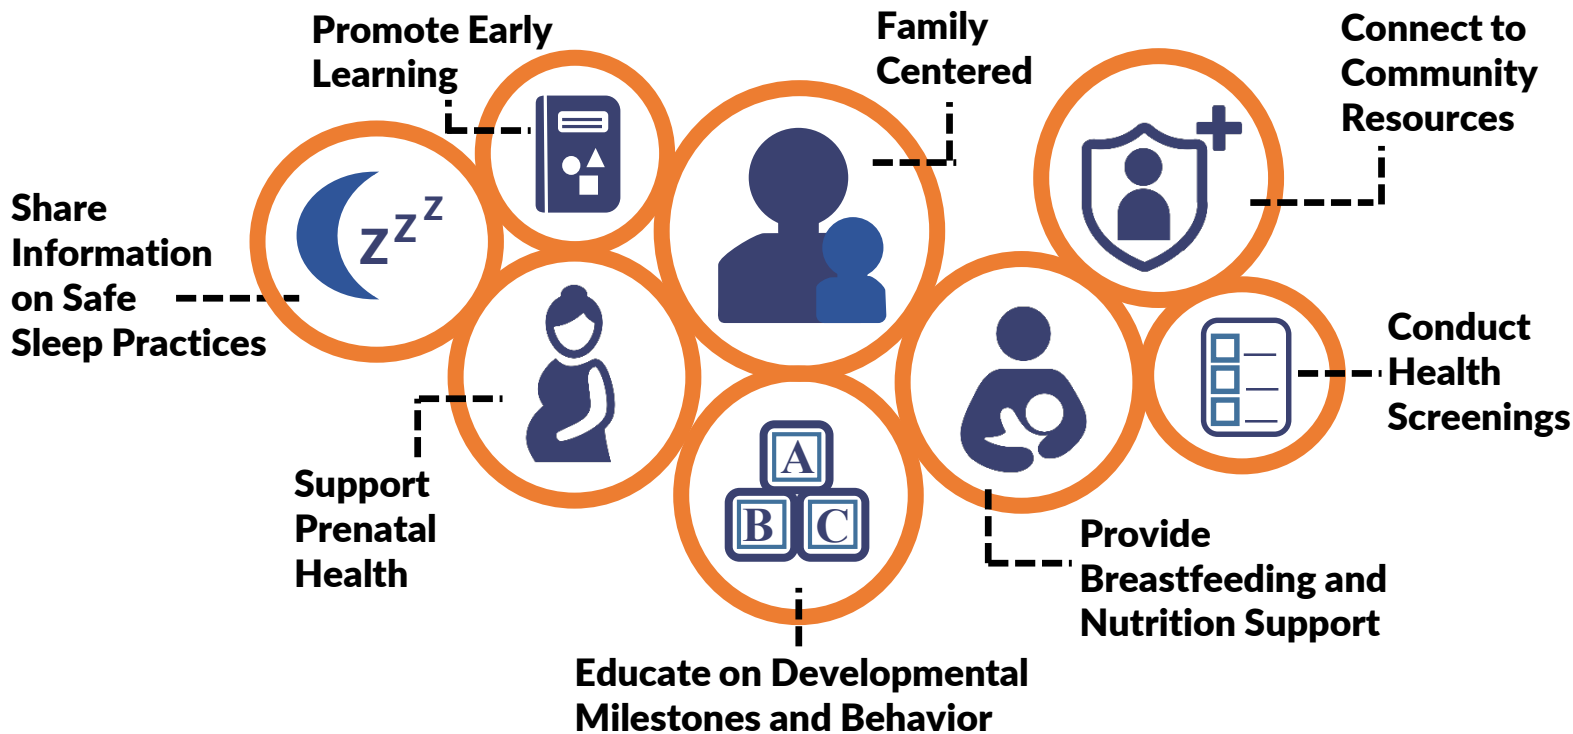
Promote Early Learning

Family Centered

Connect to Community Resources

Share Information on Safe Sleep Practices

z z z

Conduct Health Screenings

Support Prenatal Health

A

B C

Provide Breastfeeding and Nutrition Support

Educate on Developmental Milestones and Behavior